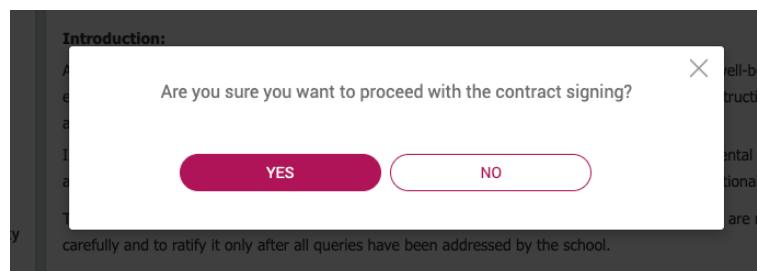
Introduction:

A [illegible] ell-b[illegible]
e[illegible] tructi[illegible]
a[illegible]

I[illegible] ental
a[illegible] tiona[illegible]

T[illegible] are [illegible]
carefully and to ratify it only after all queries have been addressed by the school.

y

×

Are you sure you want to proceed with the contract signing?

YES

NO